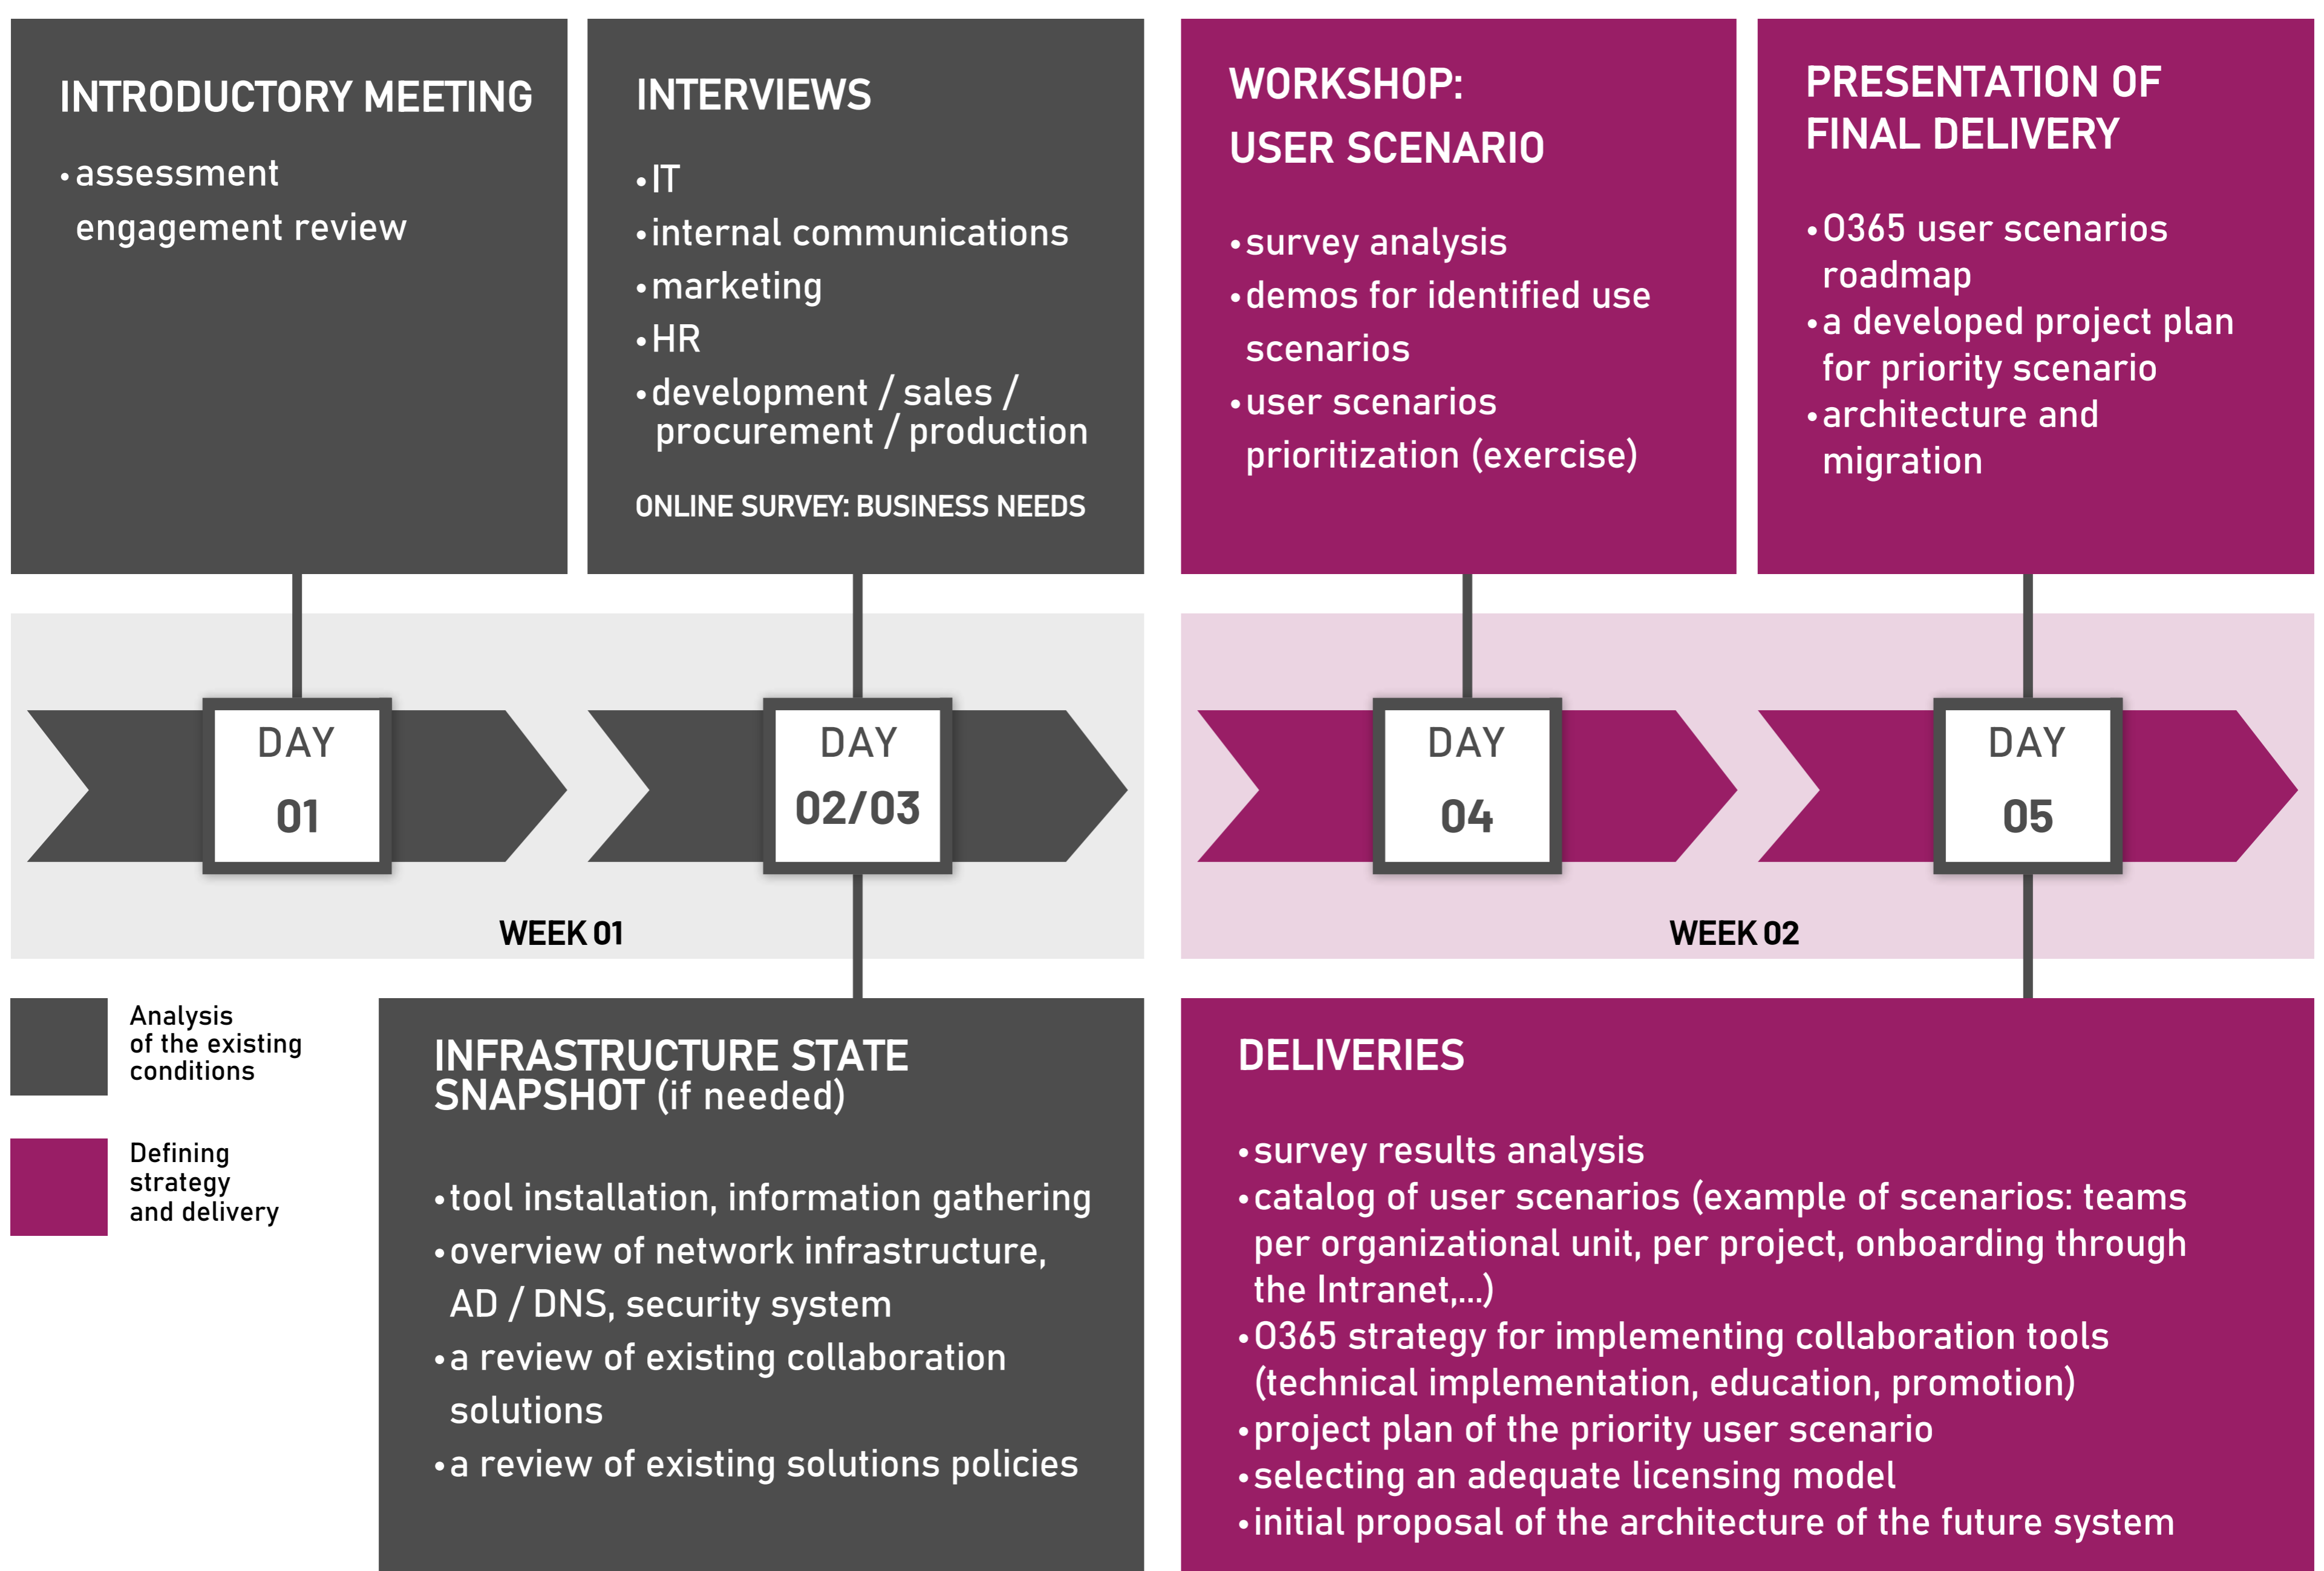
INTRODUCTORY MEETING

• assessment engagement review

INTERVIEWS

• IT
• internal communications
• marketing
• HR
• development / sales / procurement / production

ONLINE SURVEY: BUSINESS NEEDS

WORKSHOP: USER SCENARIO

• survey analysis
• demos for identified use scenarios
• user scenarios prioritization (exercise)

PRESENTATION OF FINAL DELIVERY

• O365 user scenarios roadmap
• a developed project plan for priority scenario
• architecture and migration

DAY 01

DAY 02/03

DAY 04

DAY 05

WEEK 01

WEEK 02

Analysis of the existing conditions

Defining strategy and delivery

INFRASTRUCTURE STATE SNAPSHOT (if needed)

• tool installation, information gathering
• overview of network infrastructure, AD / DNS, security system
• a review of existing collaboration solutions
• a review of existing solutions policies

DELIVERIES

• survey results analysis
• catalog of user scenarios (example of scenarios: teams per organizational unit, per project, onboarding through the Intranet,...)
• O365 strategy for implementing collaboration tools (technical implementation, education, promotion)
• project plan of the priority user scenario
• selecting an adequate licensing model
• initial proposal of the architecture of the future system